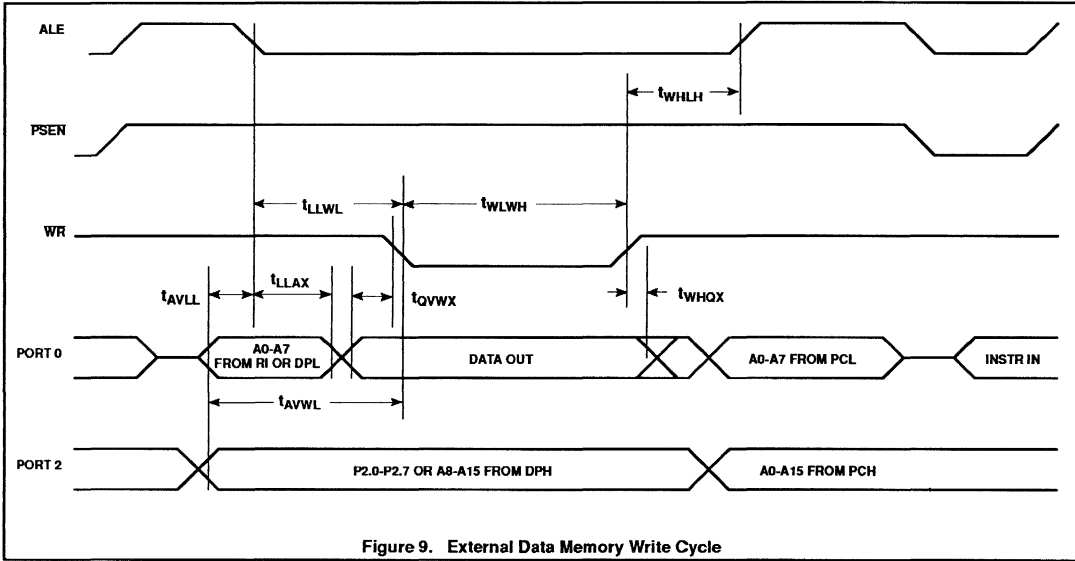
ALE

$t_{WHLH}$

$\overline{PSEN}$

$t_{LLWL}$

$t_{WLWH}$

$\overline{WR}$

$t_{AVLL}$

$t_{LLAX}$

$t_{QVWX}$

$t_{WHQX}$

PORT 0

A0-A7 FROM RI OR DPL

DATA OUT

A0-A7 FROM PCL

INSTR IN

$t_{AVWL}$

PORT 2

P2.0-P2.7 OR A8-A15 FROM DPH

A0-A15 FROM PCH

Figure 9. External Data Memory Write Cycle